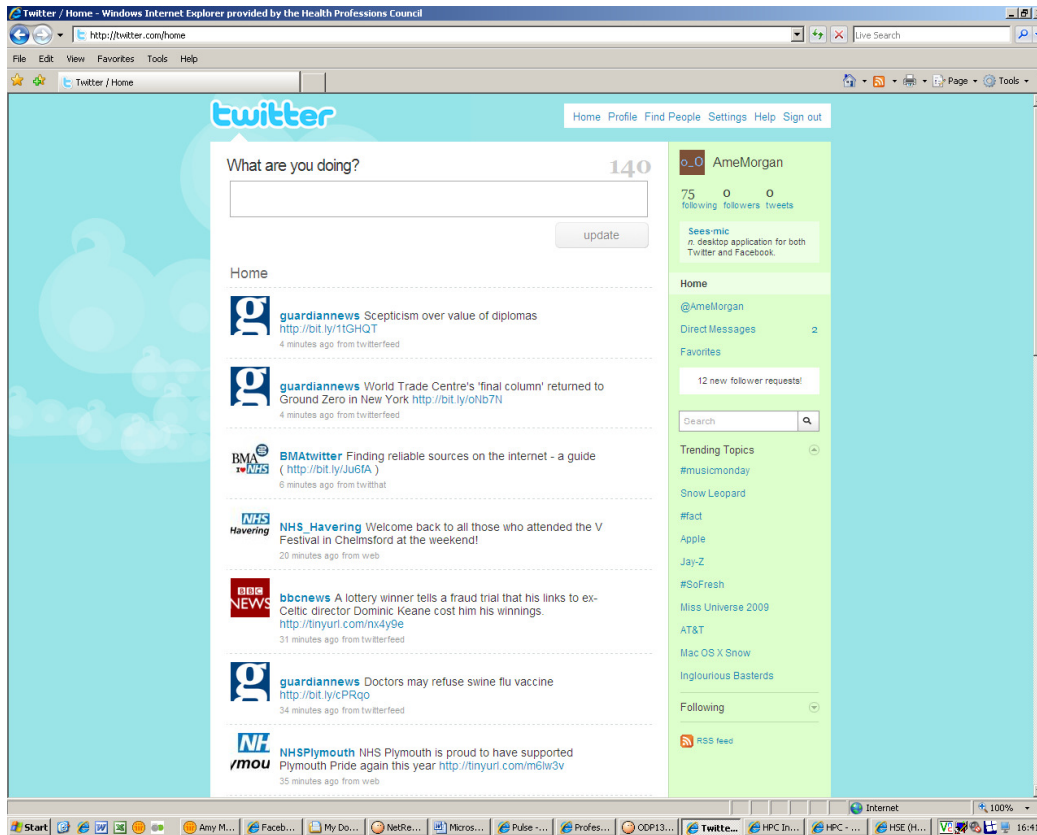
Twitter / Home - Windows Internet Explorer provided by the Health Professions Council

http://twitter.com/home

Live Search

File Edit View Favorites Tools Help

Twitter / Home

Page Tools

twitter

Home Profile Find People Settings Help Sign out

What are you doing?

140

update

Home

guardiannews Scepticism over value of diplomas http://bit.ly/1tGHQT
4 minutes ago from twitterfeed

guardiannews World Trade Centre's 'final column' returned to Ground Zero in New York http://bit.ly/oNb7N
4 minutes ago from twitterfeed

BMAtwitter Finding reliable sources on the internet - a guide ( http://bit.ly/Ju6fA )
6 minutes ago from twitthat

NHS_Havering Welcome back to all those who attended the V Festival in Chelmsford at the weekend!
20 minutes ago from web

bbcnews A lottery winner tells a fraud trial that his links to ex-Celtic director Dominic Keane cost him his winnings. http://tinyurl.com/nx4y9e
31 minutes ago from twitterfeed

guardiannews Doctors may refuse swine flu vaccine http://bit.ly/cPRqo
34 minutes ago from twitterfeed

NHSPlymouth NHS Plymouth is proud to have supported Plymouth Pride again this year http://tinyurl.com/m6lw3v
35 minutes ago from web

AmeMorgan

75 following 0 followers 0 tweets

Sees-mic
n. desktop application for both Twitter and Facebook.

Home

@AmeMorgan

Direct Messages 2

Favorites

12 new follower requests!

Search

Trending Topics

#musicmonday

Snow Leopard

#fact

Apple

Jay-Z

#SoFresh

Miss Universe 2009

AT&T

Mac OS X Snow

Inglourious Basterds

Following

RSS feed

Internet 100%

Start Amy M... Faceb... My Do... NetRe... Micros... Pulse -... Profes... ODP13... Twitte... HPC In... HPC - ... HSE (H... 16:4